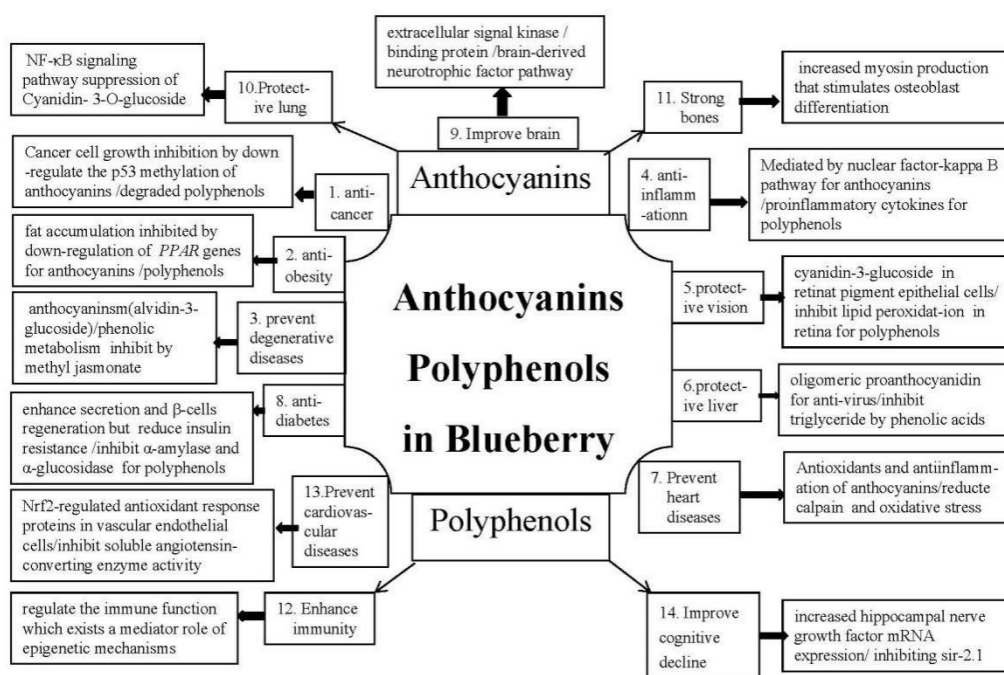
extracellular signal kinase / binding protein /brain-derived neurotrophic factor pathway

NF-κB signaling pathway suppression of Cyanidin- 3-O-glucoside

10.Protective lung

9. Improve brain

11. Strong bones

increased myosin production that stimulates osteoblast differentiation

Anthocyanins

Cancer cell growth inhibition by down-regulate the p53 methylation of anthocyanins /degraded polyphenols

1. anticancer

4. antiinflamm-ationn

Mediated by nuclear factor-kappa B pathway for anthocyanins /proinflammatory cytokines for polyphenols

fat accumulation inhibited by down-regulation of *PPAR* genes for anthocyanins /polyphenols

2. antiobesity

anthocyaninsm(alvidin-3-glucoside)/phenolic metabolism inhibit by methyl jasmonate

3. prevent degenerative diseases

Anthocyanins Polyphenols in Blueberry

5.protective vision

cyanidin-3-glucoside in retinat pigment epithelial cells/ inhibit lipid peroxidat-ion in retina for polyphenols

8. antidiabetes

enhance secretion and β-cells regeneration but reduce insulin resistance /inhibit α-amylase and α-glucosidase for polyphenols

6.protective liver

oligomeric proanthocyanidin for anti-virus/inhibit triglyceride by phenolic acids

7. Prevent heart diseases

Antioxidants and antiinflammation of anthocyanins/reducte calpain and oxidative stress

Nrf2-regulated antioxidant response proteins in vascular endothelial cells/inhibit soluble angiotensin-converting enzyme activity

13.Prevent cardiovascular diseases

Polyphenols

regulate the immune function which exists a mediator role of epigenetic mechanisms

12. Enhance immunity

14. Improve cognitive decline

increased hippocampal nerve growth factor mRNA expression/ inhibiting sir-2.1